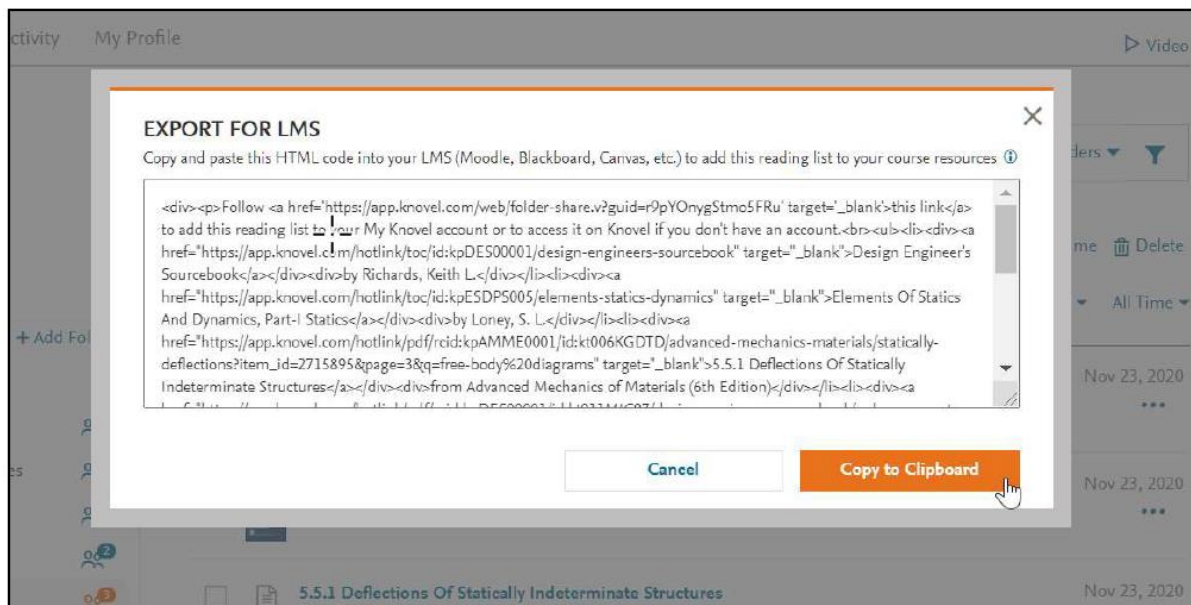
ctivity My Profile

Video

EXPORT FOR LMS

Copy and paste this HTML code into your LMS (Moodle, Blackboard, Canvas, etc.) to add this reading list to your course resources

<div><p>Follow <a href='https://app.knovel.com/web/folder-share.v?guid=r9pYOnygStmo5FRu' target='_blank'>this link</a> to add this reading list to your My Knovel account or to access it on Knovel if you don't have an account.<br><ul><li><div><a href="https://app.knovel.com/hotlink/toc/id:kpDES00001/design-engineers-sourcebook" target="_blank">Design Engineer's Sourcebook</a></div><div>by Richards, Keith L.</div></li><li><div><a href="https://app.knovel.com/hotlink/toc/id:kpESDPS005/elements-statics-dynamics" target="_blank">Elements Of Statics And Dynamics, Part-I Statics</a></div><div>by Loney, S. L.</div></li><li><div><a href="https://app.knovel.com/hotlink/pdf/rcid:kpAMME0001/id:kt006KGDTD/advanced-mechanics-materials/statically-deflections?item_id=2715895&page=3&q=free-body%20diagrams" target="_blank">5.5.1 Deflections Of Statically Indeterminate Structures</a></div><div>from Advanced Mechanics of Materials (6th Edition)</div></li><li><div><a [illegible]

ders

me Delete

All Time

+ Add Fol

es

Nov 23, 2020

Cancel

Copy to Clipboard

Nov 23, 2020

5.5.1 Deflections Of Statically Indeterminate Structures

Nov 23, 2020